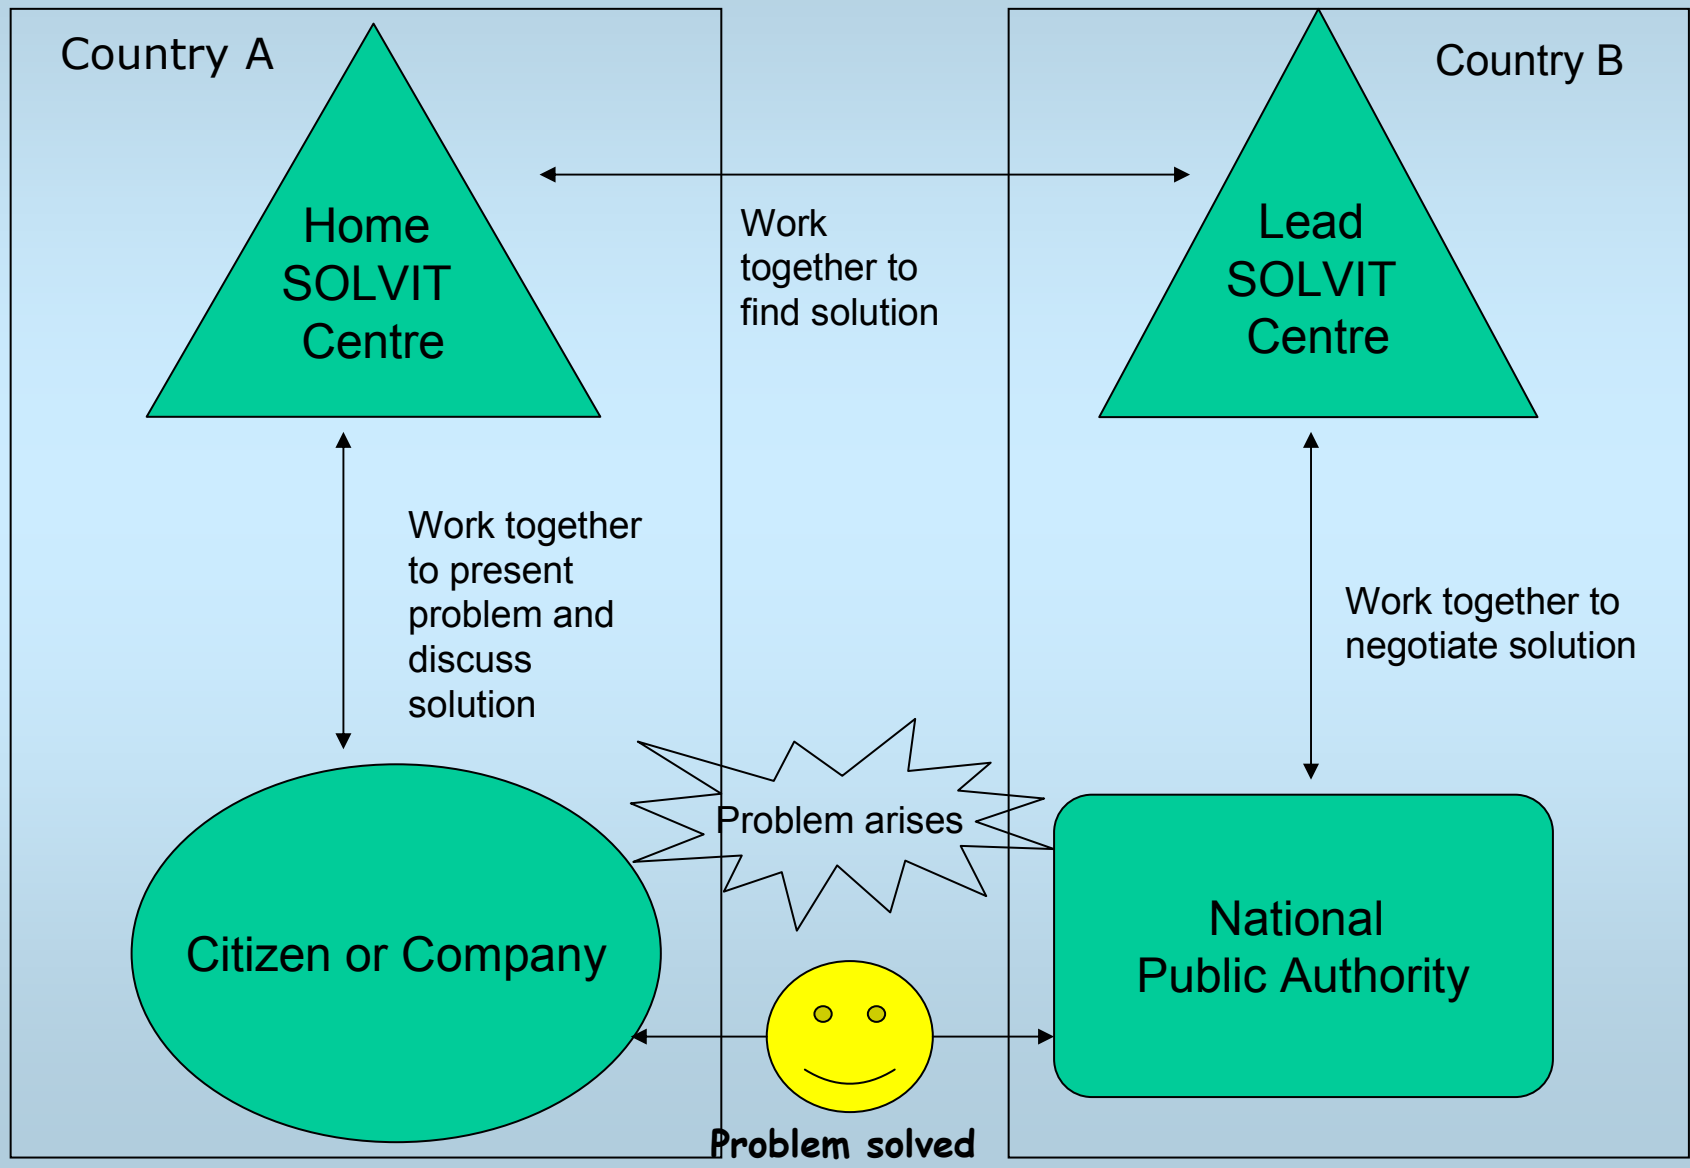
Country A

Home SOLVIT Centre

Work together to find solution

Country B

Lead SOLVIT Centre

Work together to present problem and discuss solution

Work together to negotiate solution

Problem arises

Citizen or Company

National Public Authority

Problem solved